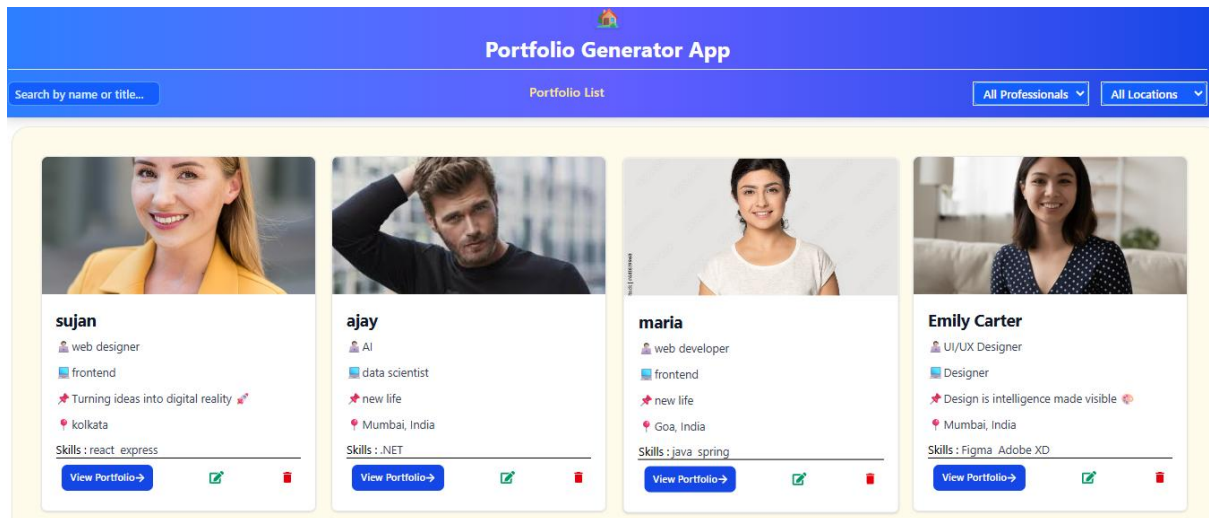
Portfolio Generator App

Search by name or title...

Portfolio List

All Professionals

All Locations

sujan

web designer

frontend

Turning ideas into digital reality

kolkata

Skills : react express

View Portfolio→

ajay

AI

data scientist

new life

Mumbai, India

Skills : .NET

View Portfolio→

maria

web developer

frontend

new life

Goa, India

Skills : java spring

View Portfolio→

Emily Carter

UI/UX Designer

Designer

Design is intelligence made visible

Mumbai, India

Skills : Figma Adobe XD

View Portfolio→